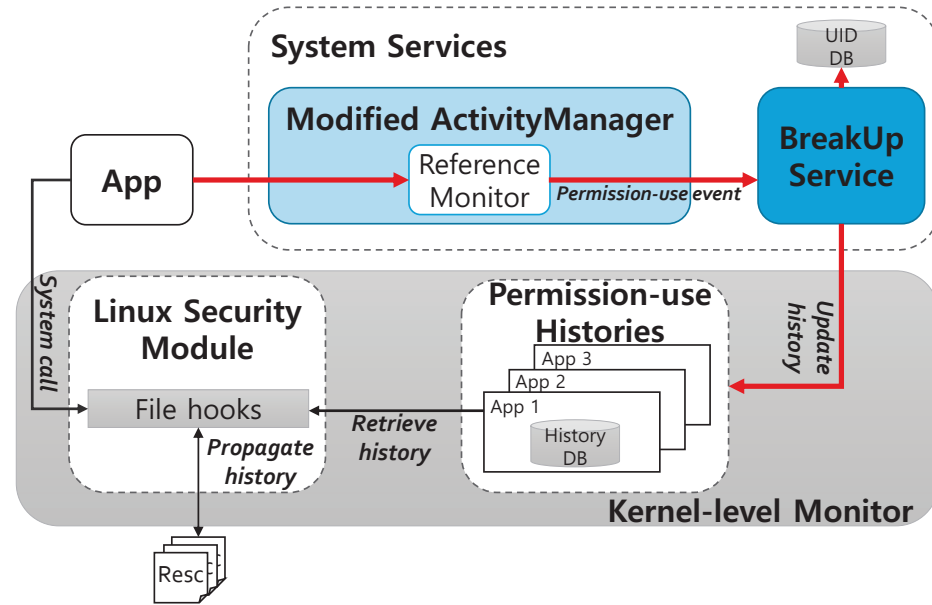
System Services

UID DB

Modified ActivityManager

App

Reference Monitor

Permission-use event

BreakUp Service

System call

Linux Security Module

File hooks

Propagate history

Retrieve history

Permission-use Histories

App 3

App 2

App 1

History DB

Update history

Kernel-level Monitor

Resc